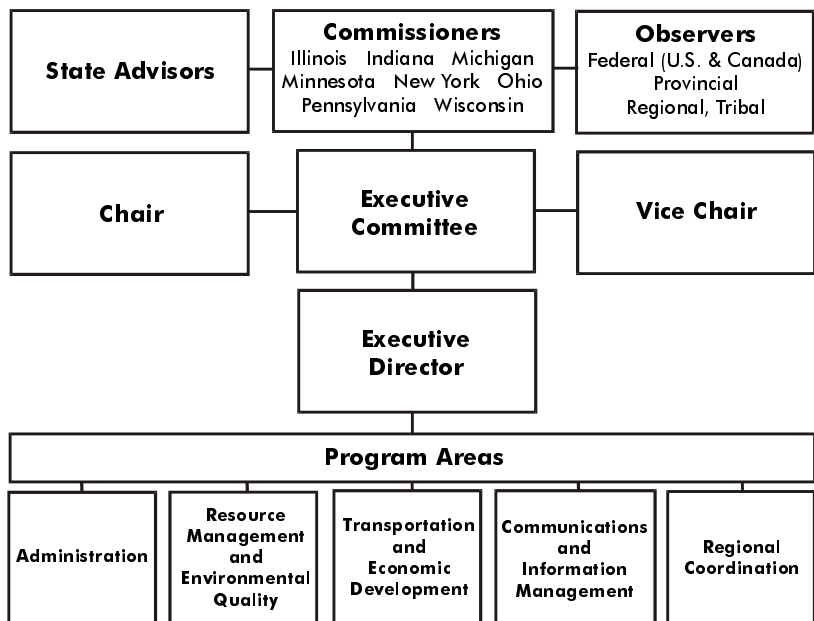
State Advisors

Commissioners
Illinois Indiana Michigan
Minnesota New York Ohio
Pennsylvania Wisconsin

Observers
Federal (U.S. & Canada)
Provincial
Regional, Tribal

Chair

Executive Committee

Vice Chair

Executive Director

Program Areas

Administration

Resource Management and Environmental Quality

Transportation and Economic Development

Communications and Information Management

Regional Coordination